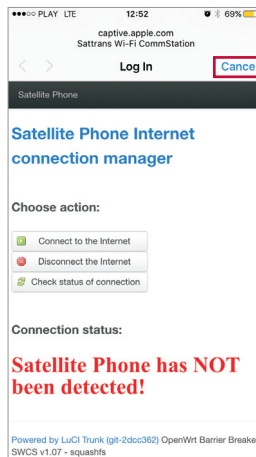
●●●○○ PLAY LTE 12:52 69%
captive.apple.com
Sattrans Wi-Fi CommStation
Log In Cance

Satellite Phone

Satellite Phone Internet connection manager

Choose action:

Connect to the Internet
Disconnect the Internet
Check status of connection

Connection status:

Satellite Phone has NOT been detected!

Powered by LuCI Trunk (git-2dcc362) OpenWrt Barrier Breake
SWCS v1.07 - squashfs